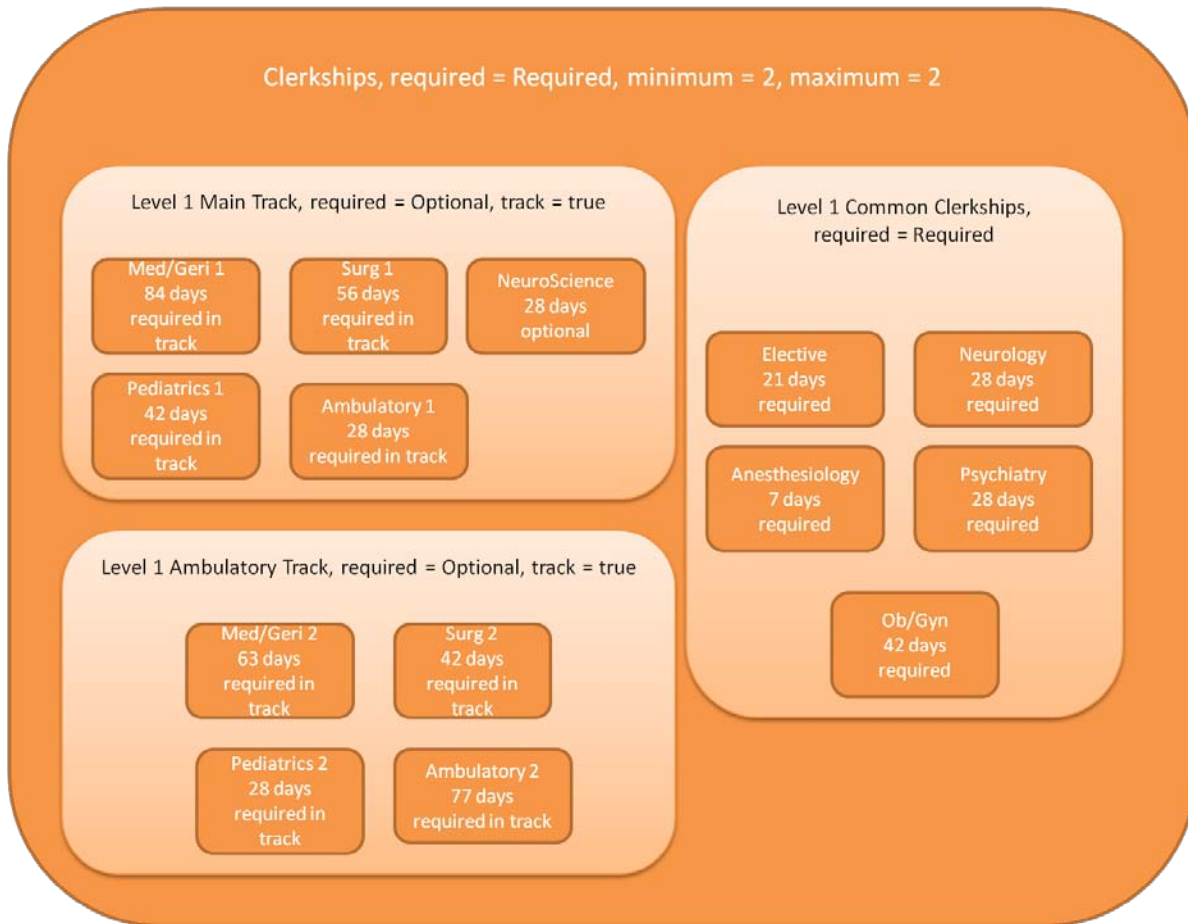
Clerkships, required = Required, minimum = 2, maximum = 2

Level 1 Main Track, required = Optional, track = true

Med/Geri 1
84 days
required in track

Surg 1
56 days
required in track

NeuroScience
28 days
optional

Pediatrics 1
42 days
required in track

Ambulatory 1
28 days
required in track

Level 1 Common Clerkships, required = Required

Elective
21 days
required

Neurology
28 days
required

Anesthesiology
7 days
required

Psychiatry
28 days
required

Ob/Gyn
42 days
required

Level 1 Ambulatory Track, required = Optional, track = true

Med/Geri 2
63 days
required in track

Surg 2
42 days
required in track

Pediatrics 2
28 days
required in track

Ambulatory 2
77 days
required in track